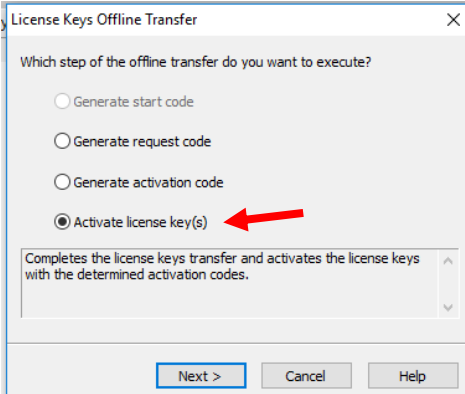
License Keys Offline Transfer

Which step of the offline transfer do you want to execute?

Generate start code

Generate request code

Generate activation code

Activate license key(s)

Completes the license keys transfer and activates the license keys with the determined activation codes.

Next >
Cancel
Help